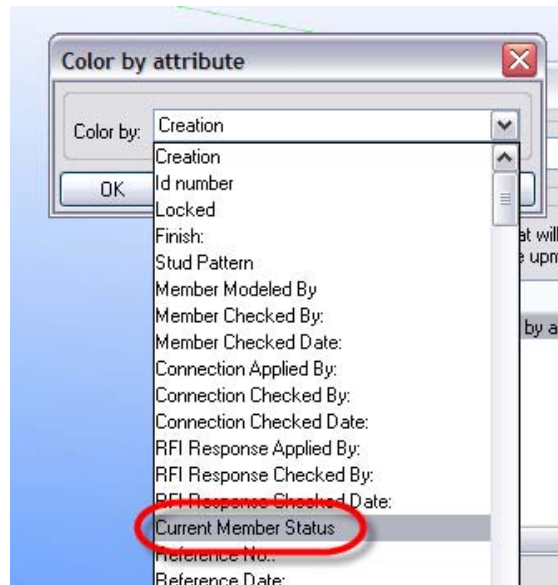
Color by attribute

Color by: Creation

OK

Creation
Id number
Locked
Finish:
Stud Pattern
Member Modeled By
Member Checked By:
Member Checked Date:
Connection Applied By:
Connection Checked By:
Connection Checked Date:
RFI Response Applied By:
RFI Response Checked By:
RFI Response Checked Date:
Current Member Status
Reference No.:
Reference Date:

at will
e upm

by a